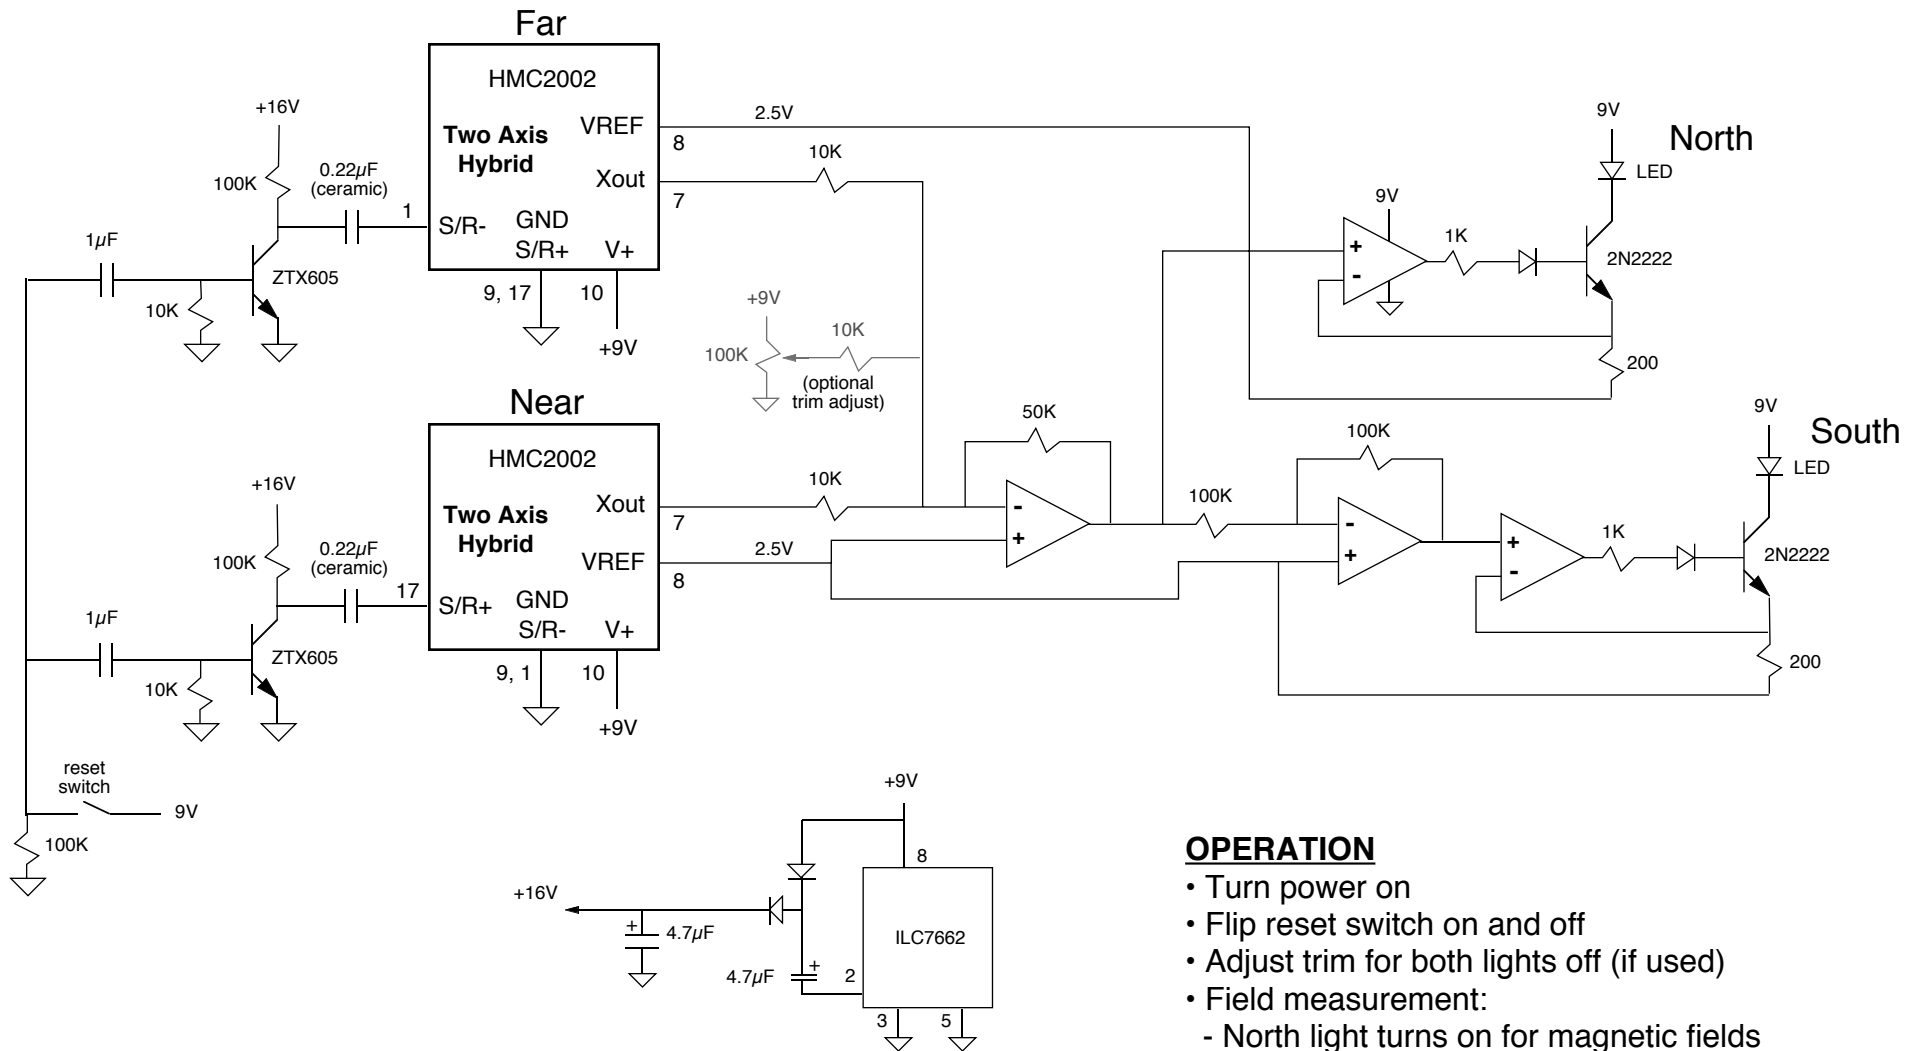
Far

HMC2002

Two Axis Hybrid

VREF 8

Xout 7

1 S/R-

GND S/R+

V+

9, 17

10

+9V

+16V

100K

0.22$\mu$F (ceramic)

1$\mu$F

10K

ZTX605

2.5V

10K

9V

North

LED

9V

1K

2N2222

200

+9V

100K

10K

(optional trim adjust)

Near

HMC2002

Two Axis Hybrid

Xout 7

VREF 8

17 S/R+

GND S/R-

V+

9, 1

10

+9V

+16V

100K

0.22$\mu$F (ceramic)

1$\mu$F

10K

ZTX605

10K

2.5V

50K

100K

100K

9V

South

LED

1K

2N2222

200

reset switch

9V

100K

+9V

8

+16V

4.7$\mu$F

4.7$\mu$F

2

ILC7662

3

5

OPERATION
• Turn power on
• Flip reset switch on and off
• Adjust trim for both lights off (if used)
• Field measurement:
- North light turns on for magnetic fields